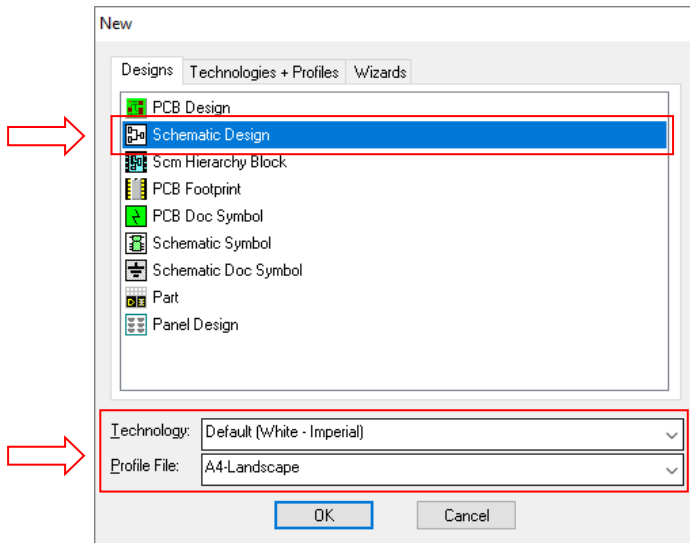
New

Designs | Technologies + Profiles | Wizards

PCB Design
Schematic Design
Scm Hierarchy Block
PCB Footprint
PCB Doc Symbol
Schematic Symbol
Schematic Doc Symbol
Part
Panel Design

Technology: Default (White - Imperial)
Profile File: A4-Landscape

OK
Cancel